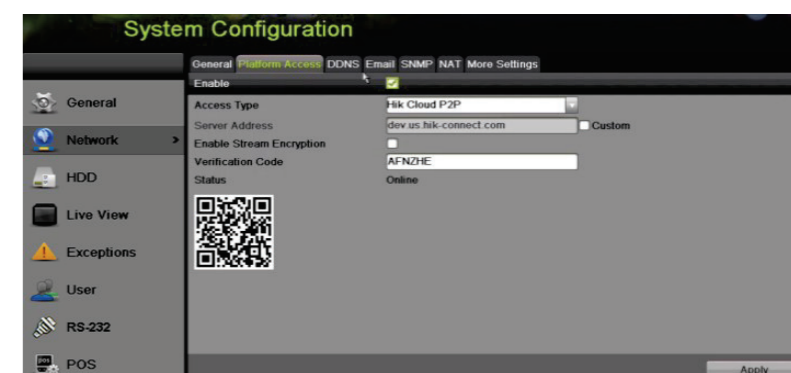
System Configuration

General Platform Access DDNS Email SNMP NAT More Settings

General
Network >
HDD
Live View
Exceptions
User
RS-232
POS

Enable
Access Type Hik Cloud P2P
Server Address dev.us.hik-connect.com Custom
Enable Stream Encryption
Verification Code AFNZHE
Status Online

Apply